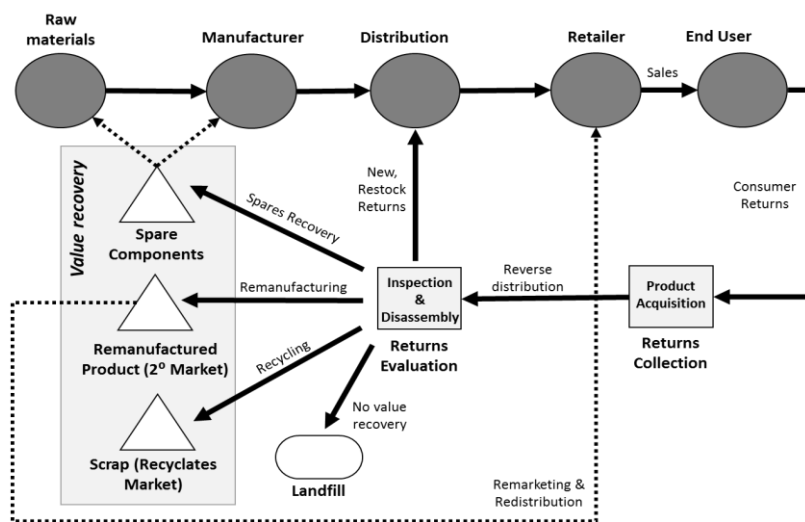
Raw materials

Manufacturer

Distribution

Retailer

End User

Sales

Value recovery

New, Restock Returns

Consumer Returns

Spares Recovery

Spare Components

Remanufacturing

Inspection & Disassembly

Reverse distribution

Product Acquisition

Remanufactured Product (2$^{o}$ Market)

Recycling

Returns Evaluation

Returns Collection

No value recovery

Scrap (Recyclates Market)

Landfill

Remarketing & Redistribution